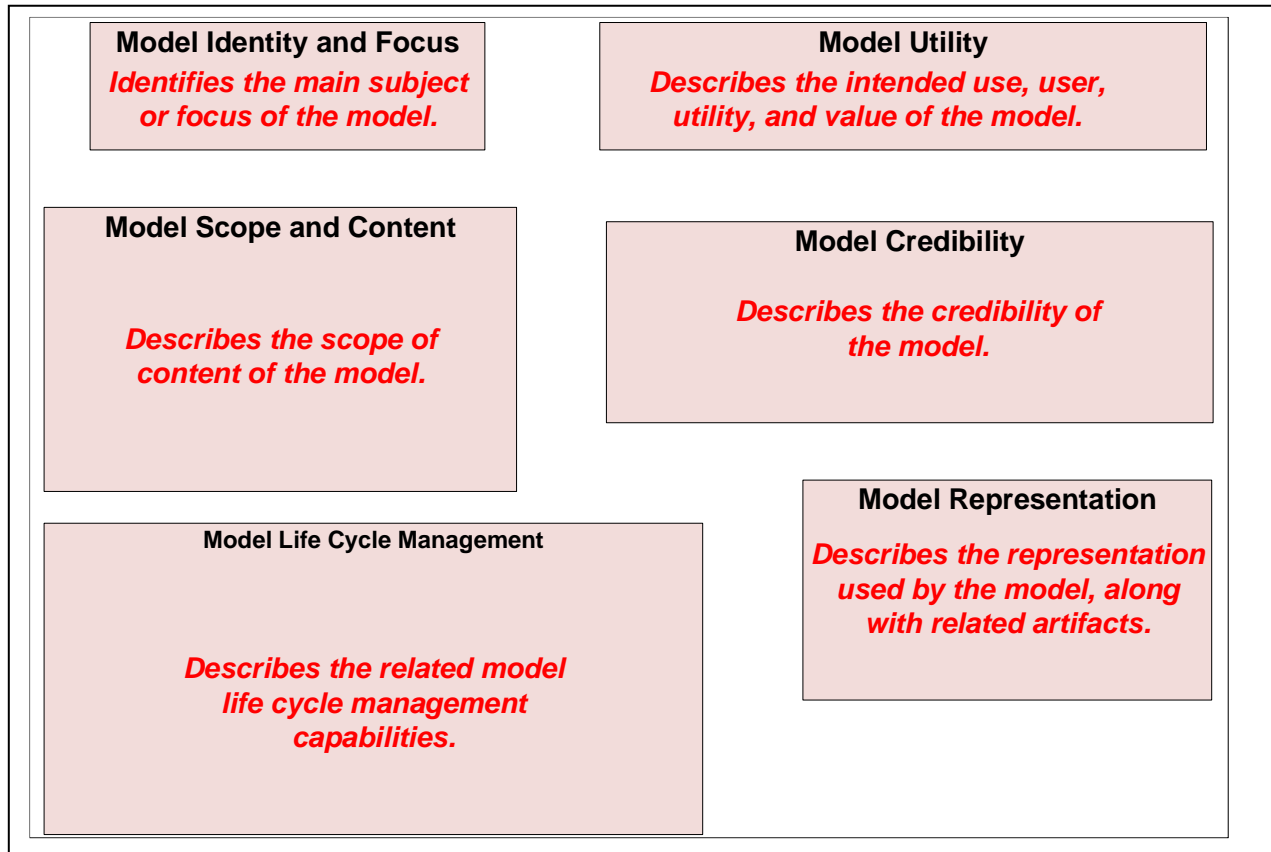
Model Identity and Focus
Identifies the main subject or focus of the model.

Model Utility
Describes the intended use, user, utility, and value of the model.

Model Scope and Content
Describes the scope of content of the model.

Model Credibility
Describes the credibility of the model.

Model Representation
Describes the representation used by the model, along with related artifacts.

Model Life Cycle Management
Describes the related model life cycle management capabilities.